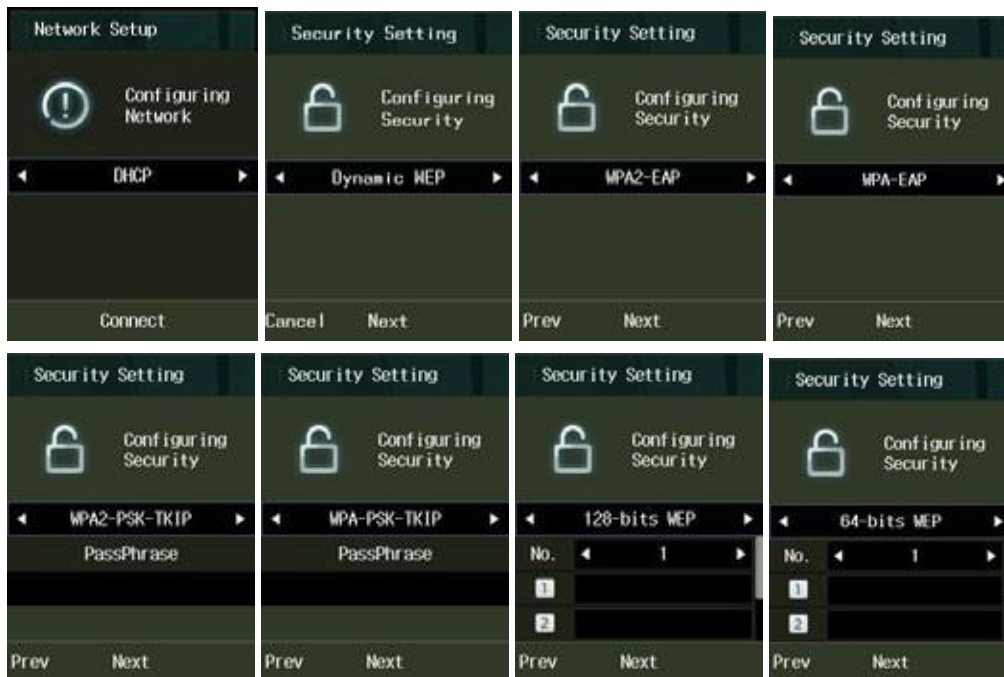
Network Setup

Configuring Network

DHCP

Connect

Security Setting

Configuring Security

Dynamic WEP

Cancel Next

Security Setting

Configuring Security

WPA2-EAP

Prev Next

Security Setting

Configuring Security

WPA-EAP

Prev Next

Security Setting

Configuring Security

WPA2-PSK-TKIP

PassPhrase

Prev Next

Security Setting

Configuring Security

WPA-PSK-TKIP

PassPhrase

Prev Next

Security Setting

Configuring Security

128-bits WEP

No. 1

1

2

Prev Next

Security Setting

Configuring Security

64-bits WEP

No. 1

1

2

Prev Next